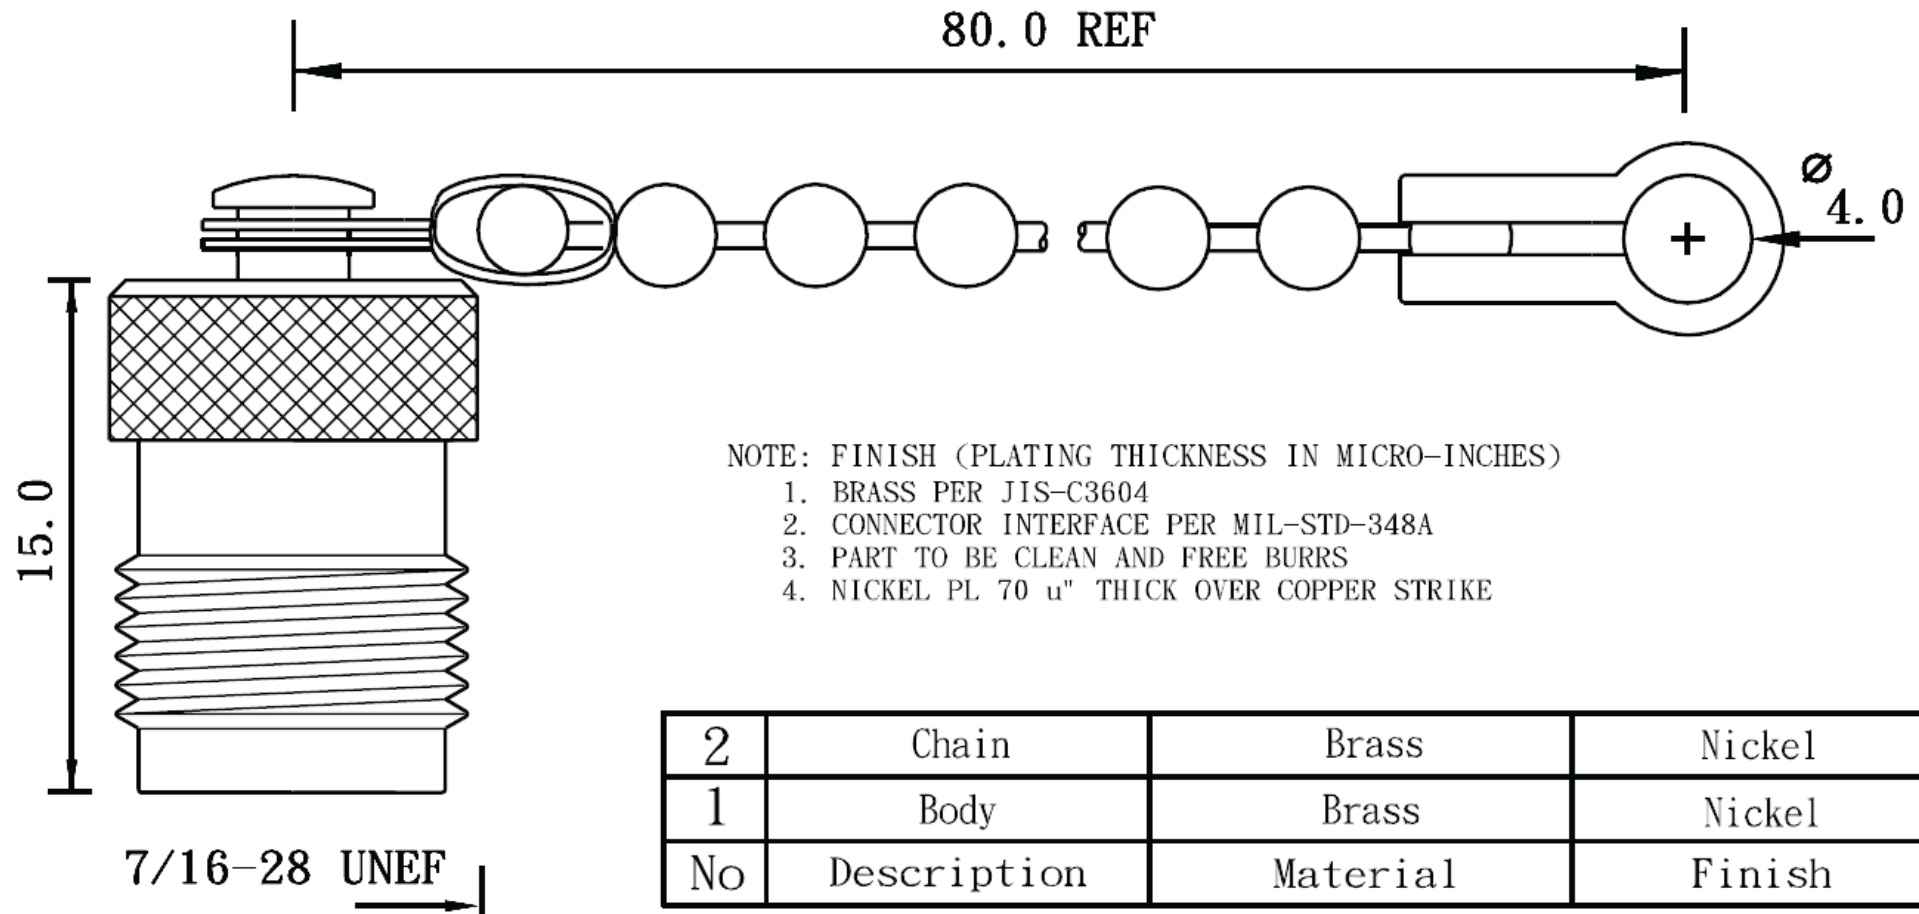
80.0 REF

Ø 4.0

15.0

7/16-28 UNEF

NOTE: FINISH (PLATING THICKNESS IN MICRO-INCHES)
1. BRASS PER JIS-C3604
2. CONNECTOR INTERFACE PER MIL-STD-348A
3. PART TO BE CLEAN AND FREE BURRS
4. NICKEL PL 70 u" THICK OVER COPPER STRIKE

| 2 | Chain | Brass | Nickel |
|---|---|---|---|
| 1 | Body | Brass | Nickel |
| No | Description | Material | Finish |